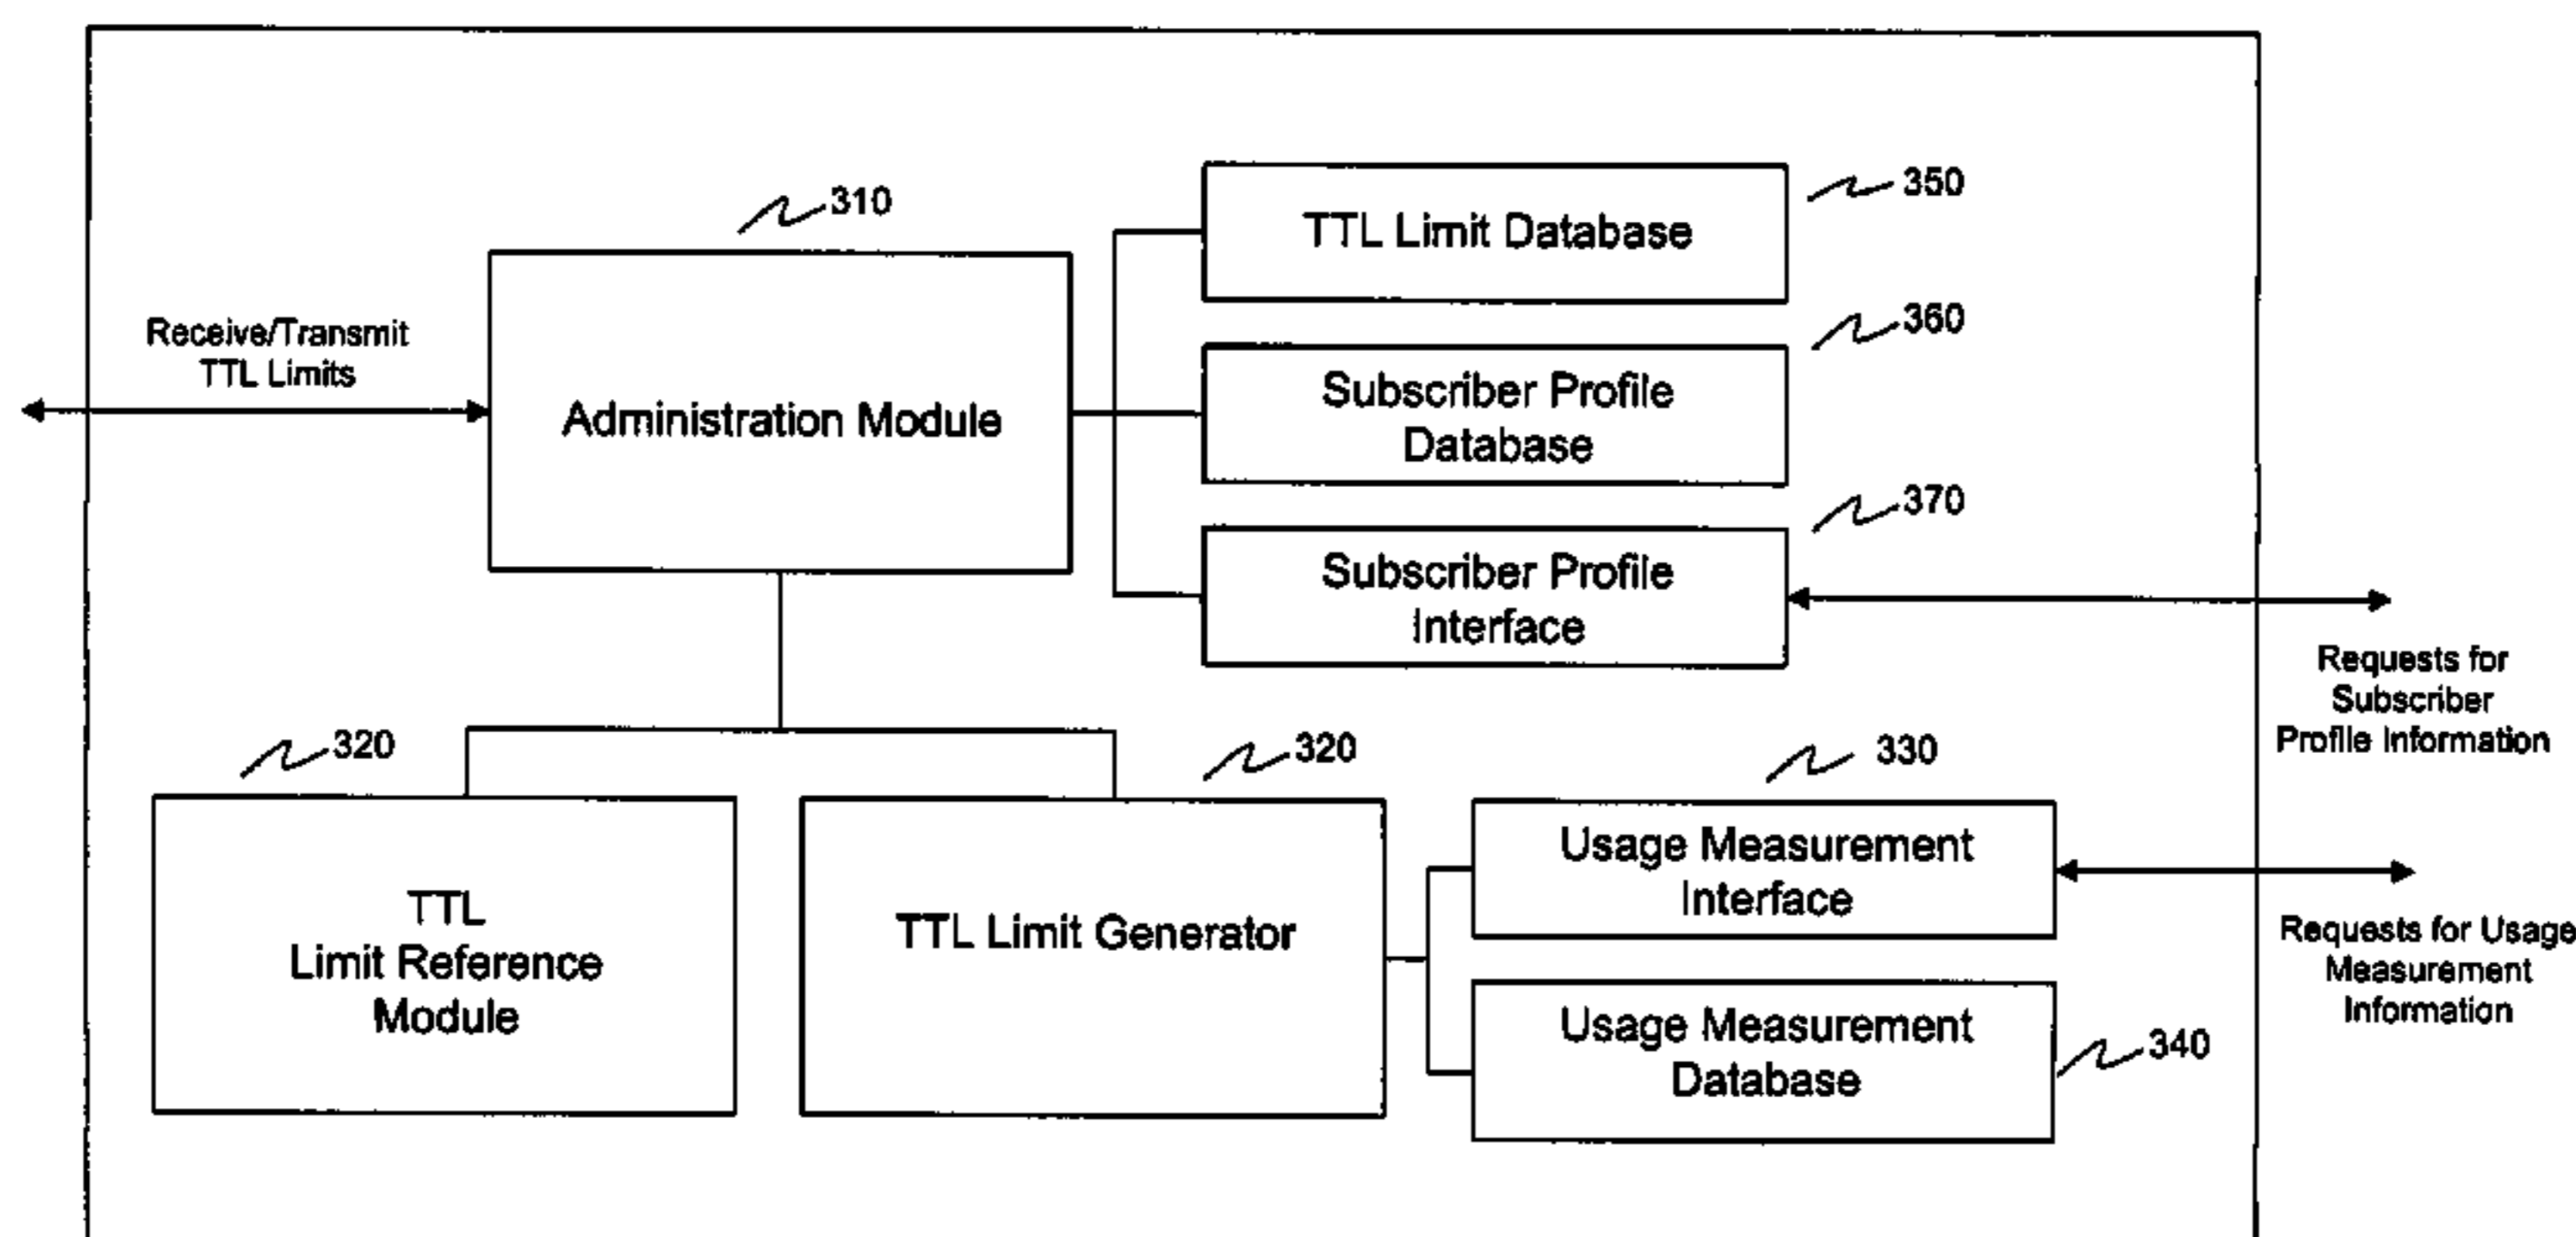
310

Receive/Transmit TTL Limits

Administration Module

350

TTL Limit Database

360

Subscriber Profile Database

370

Subscriber Profile Interface

Requests for Subscriber Profile Information

320

TTL Limit Reference Module

320

TTL Limit Generator

330

Usage Measurement Interface

Requests for Usage Measurement Information

Usage Measurement Database

340